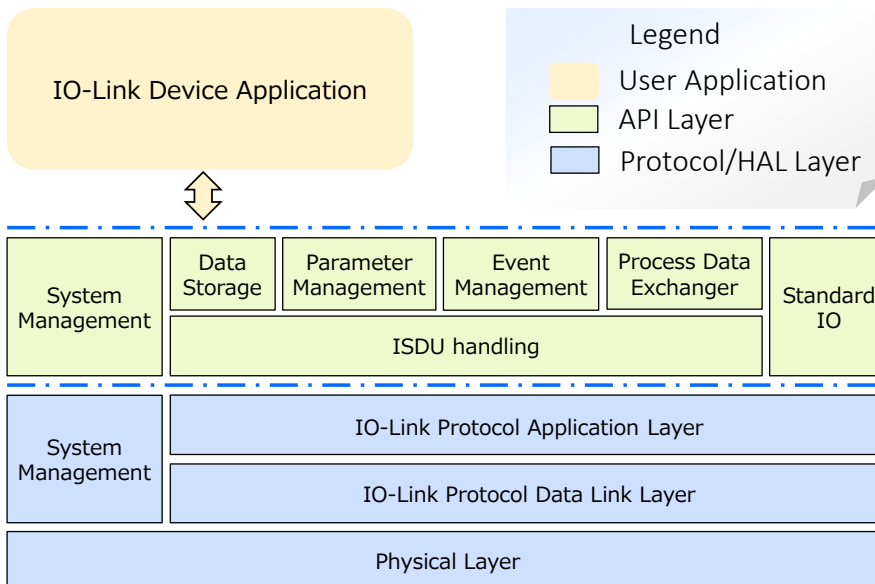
IO-Link Device Application

Legend
User Application
API Layer
Protocol/HAL Layer

System Management

Data Storage

Parameter Management

Event Management

Process Data Exchanger

Standard IO

ISDU handling

System Management

IO-Link Protocol Application Layer

IO-Link Protocol Data Link Layer

Physical Layer